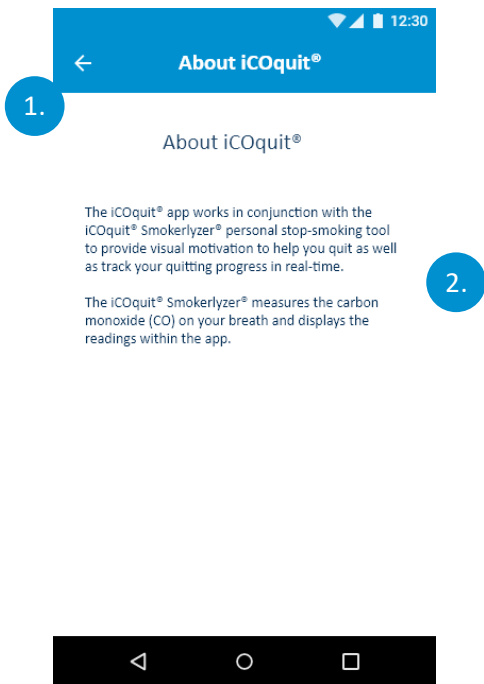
12:30

←

About iCOquit®

1.

About iCOquit®

The iCOquit® app works in conjunction with the iCOquit® Smokerlyzer® personal stop-smoking tool to provide visual motivation to help you quit as well as track your quitting progress in real-time.

2.

The iCOquit® Smokerlyzer® measures the carbon monoxide (CO) on your breath and displays the readings within the app.